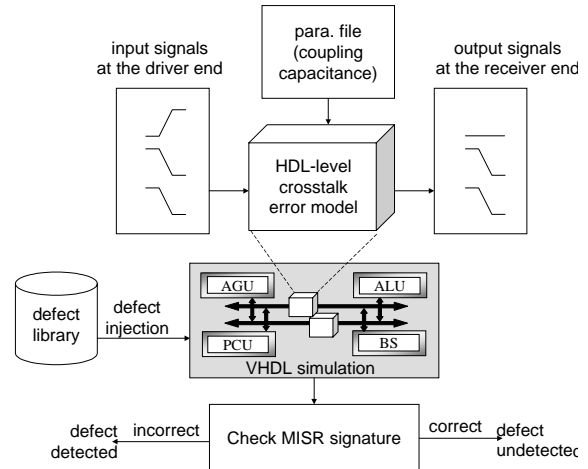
para. file (coupling capacitance)

input signals at the driver end

output signals at the receiver end

HDL-level crosstalk error model

defect library

defect injection

AGU

ALU

PCU

BS

VHDL simulation

defect detected

incorrect

Check MISR signature

correct

defect undetected